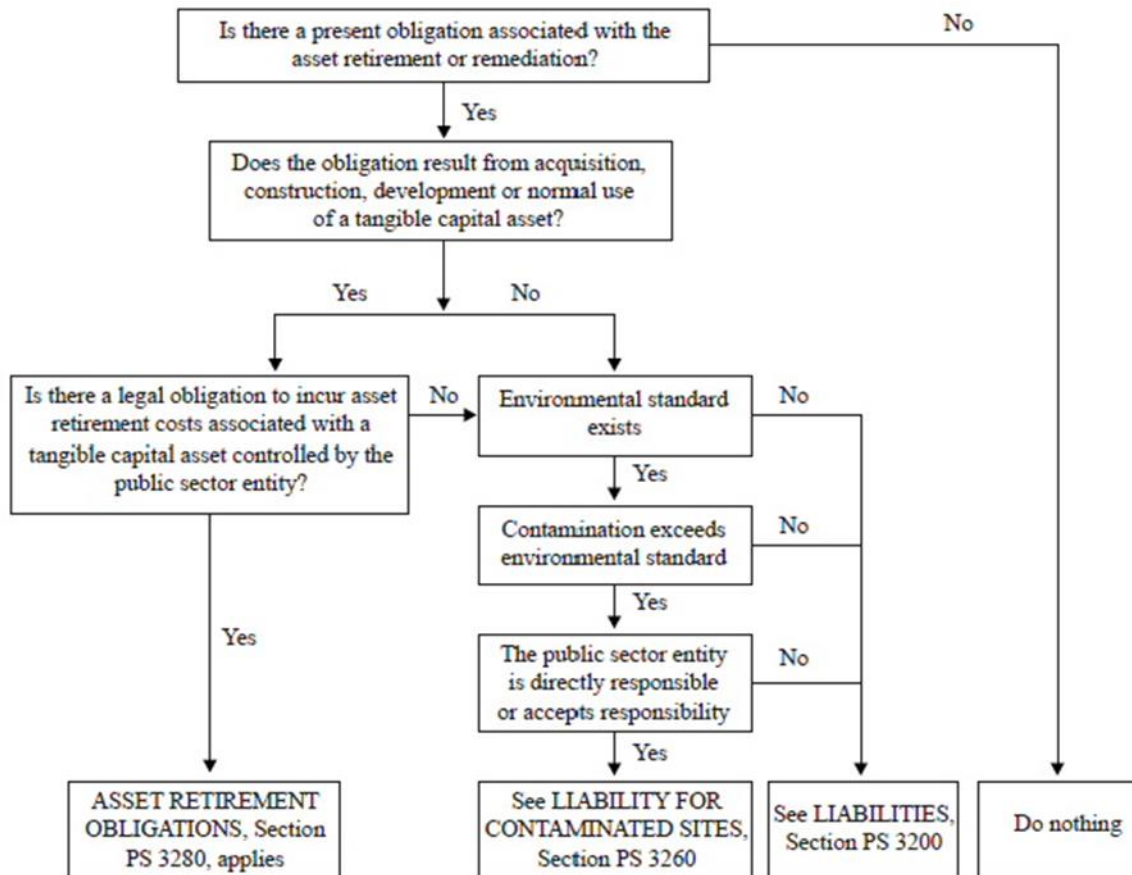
Is there a present obligation associated with the asset retirement or remediation?

No

Yes

Does the obligation result from acquisition, construction, development or normal use of a tangible capital asset?

Yes

No

Is there a legal obligation to incur asset retirement costs associated with a tangible capital asset controlled by the public sector entity?

No

Environmental standard exists

No

Yes

Contamination exceeds environmental standard

No

Yes

Yes

The public sector entity is directly responsible or accepts responsibility

No

Yes

ASSET RETIREMENT OBLIGATIONS, Section PS 3280, applies

See LIABILITY FOR CONTAMINATED SITES, Section PS 3260

See LIABILITIES, Section PS 3200

Do nothing